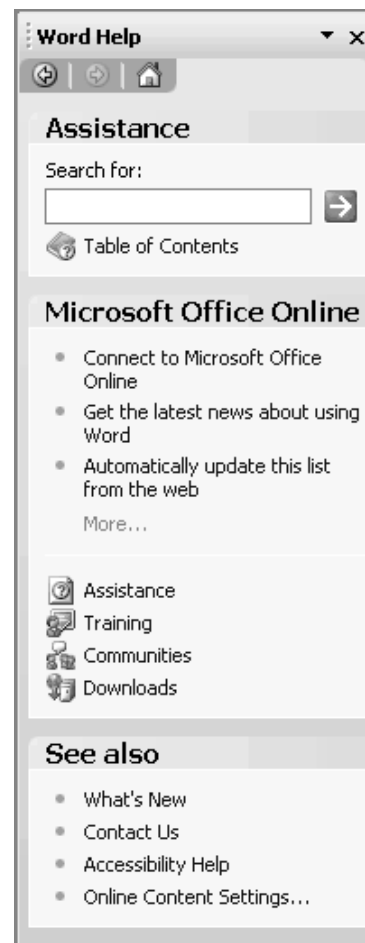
Word Help

Assistance

Search for:

Table of Contents

Microsoft Office Online

- Connect to Microsoft Office Online
- Get the latest news about using Word
- Automatically update this list from the web

More...

Assistance
Training
Communities
Downloads

See also

- What's New
- Contact Us
- Accessibility Help
- Online Content Settings...